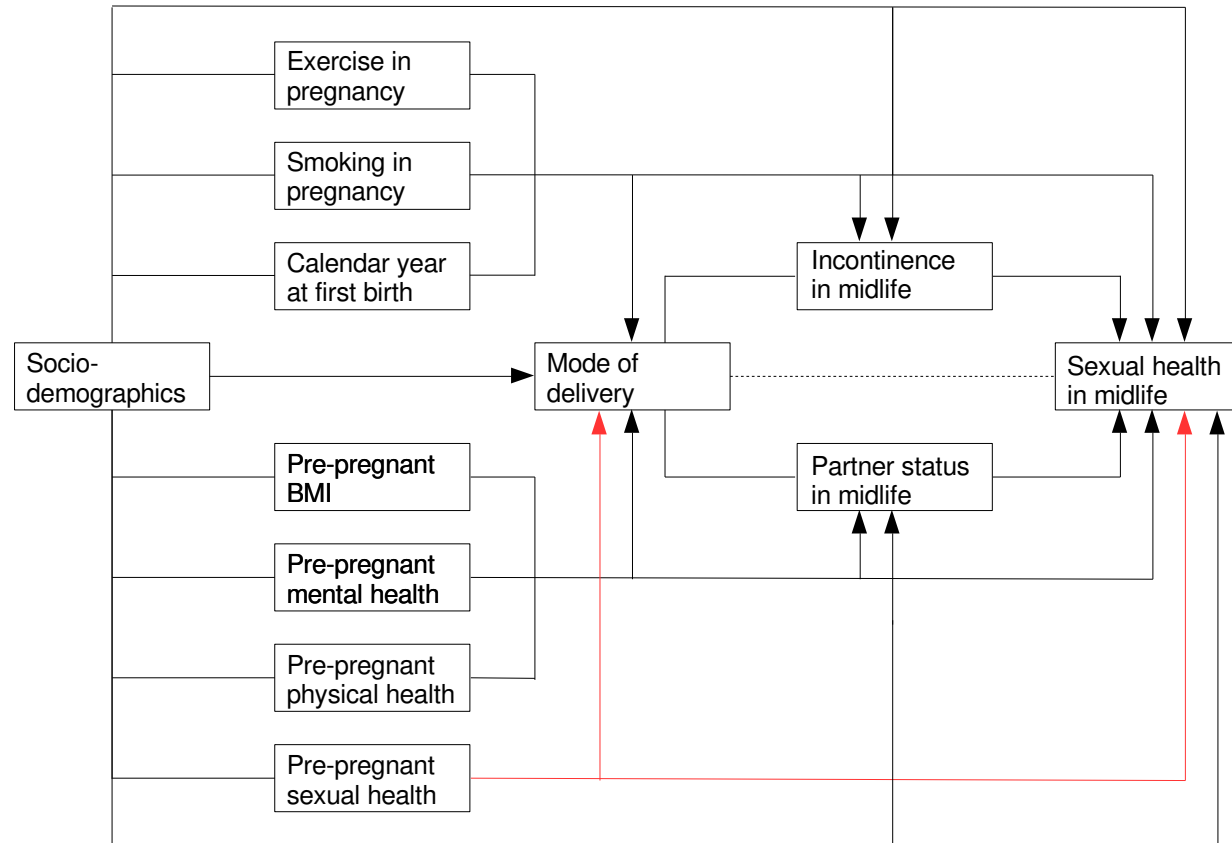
Exercise in pregnancy

Smoking in pregnancy

Calendar year at first birth

Incontinence in midlife

Socio-demographics

Mode of delivery

Sexual health in midlife

Pre-pregnant BMI

Partner status in midlife

Pre-pregnant mental health

Pre-pregnant physical health

Pre-pregnant sexual health